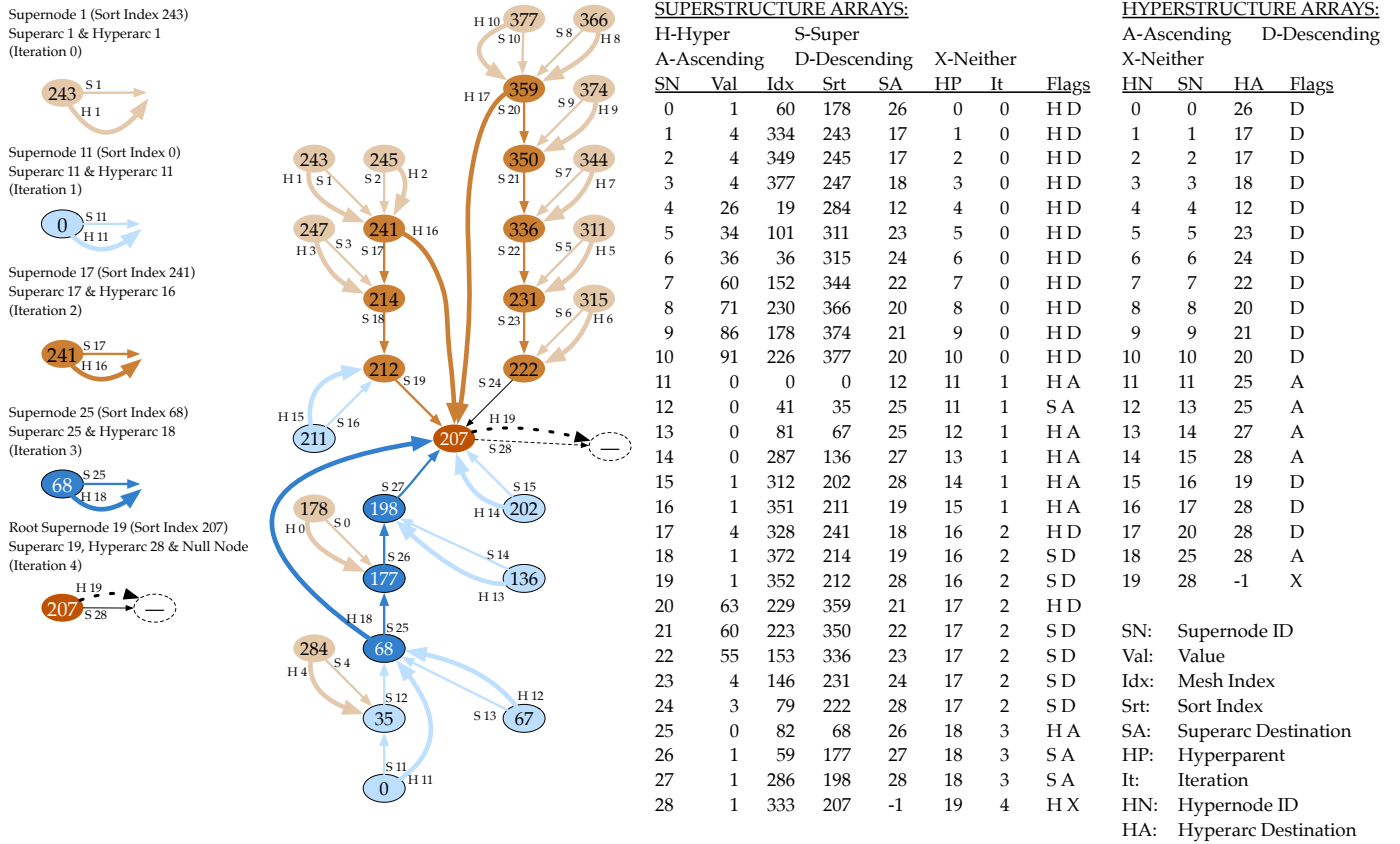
Supernode 1 (Sort Index 243)
Superarc 1 & Hyperarc 1
(Iteration 0)

243 S 1 H 1

Supernode 11 (Sort Index 0)
Superarc 11 & Hyperarc 11
(Iteration 1)

0 S 11 H 11

Supernode 17 (Sort Index 241)
Superarc 17 & Hyperarc 16
(Iteration 2)

241 S 17 H 16

Supernode 25 (Sort Index 68)
Superarc 25 & Hyperarc 18
(Iteration 3)

68 S 25 H 18

Root Supernode 19 (Sort Index 207)
Superarc 19, Hyperarc 28 & Null Node
(Iteration 4)

H 19 207 S 28 —

377 H 10 S 10 366 S 8 H 8 359 H 17 374 S 9 H 9 S 20 350 344 S 21 S 7 H 7 336 311 S 22 S 5 H 5 231 315 S 23 S 6 H 6 222 S 24

243 245 H 1 S 1 S 2 H 2 247 241 H 16 H 3 S 3 S 17 214 S 18 212 S 19 H 15 S 16 211 207 H 19 S 28 — S 15 H 14 202 S 27 198 178 H 0 S 0 S 26 177 S 14 136 H 13 H 18 S 25 68 284 H 4 S 4 H 12 S 12 S 13 35 67 S 11 H 11 0

SUPERSTRUCTURE ARRAYS:
H-Hyper S-Super
A-Ascending D-Descending X-Neither

| SN | Val | Idx | Srt | SA | HP | It | Flags |
|---|---|---|---|---|---|---|---|
| 0 | 1 | 60 | 178 | 26 | 0 | 0 | H D |
| 1 | 4 | 334 | 243 | 17 | 1 | 0 | H D |
| 2 | 4 | 349 | 245 | 17 | 2 | 0 | H D |
| 3 | 4 | 377 | 247 | 18 | 3 | 0 | H D |
| 4 | 26 | 19 | 284 | 12 | 4 | 0 | H D |
| 5 | 34 | 101 | 311 | 23 | 5 | 0 | H D |
| 6 | 36 | 36 | 315 | 24 | 6 | 0 | H D |
| 7 | 60 | 152 | 344 | 22 | 7 | 0 | H D |
| 8 | 71 | 230 | 366 | 20 | 8 | 0 | H D |
| 9 | 86 | 178 | 374 | 21 | 9 | 0 | H D |
| 10 | 91 | 226 | 377 | 20 | 10 | 0 | H D |
| 11 | 0 | 0 | 0 | 12 | 11 | 1 | H A |
| 12 | 0 | 41 | 35 | 25 | 11 | 1 | S A |
| 13 | 0 | 81 | 67 | 25 | 12 | 1 | H A |
| 14 | 0 | 287 | 136 | 27 | 13 | 1 | H A |
| 15 | 1 | 312 | 202 | 28 | 14 | 1 | H A |
| 16 | 1 | 351 | 211 | 19 | 15 | 1 | H A |
| 17 | 4 | 328 | 241 | 18 | 16 | 2 | H D |
| 18 | 1 | 372 | 214 | 19 | 16 | 2 | S D |
| 19 | 1 | 352 | 212 | 28 | 16 | 2 | S D |
| 20 | 63 | 229 | 359 | 21 | 17 | 2 | H D |
| 21 | 60 | 223 | 350 | 22 | 17 | 2 | S D |
| 22 | 55 | 153 | 336 | 23 | 17 | 2 | S D |
| 23 | 4 | 146 | 231 | 24 | 17 | 2 | S D |
| 24 | 3 | 79 | 222 | 28 | 17 | 2 | S D |
| 25 | 0 | 82 | 68 | 26 | 18 | 3 | H A |
| 26 | 1 | 59 | 177 | 27 | 18 | 3 | S A |
| 27 | 1 | 286 | 198 | 28 | 18 | 3 | S A |
| 28 | 1 | 333 | 207 | -1 | 19 | 4 | H X |

HYPERSTRUCTURE ARRAYS:
A-Ascending D-Descending
X-Neither

| HN | SN | HA | Flags |
|---|---|---|---|
| 0 | 0 | 26 | D |
| 1 | 1 | 17 | D |
| 2 | 2 | 17 | D |
| 3 | 3 | 18 | D |
| 4 | 4 | 12 | D |
| 5 | 5 | 23 | D |
| 6 | 6 | 24 | D |
| 7 | 7 | 22 | D |
| 8 | 8 | 20 | D |
| 9 | 9 | 21 | D |
| 10 | 10 | 20 | D |
| 11 | 11 | 25 | A |
| 12 | 13 | 25 | A |
| 13 | 14 | 27 | A |
| 14 | 15 | 28 | A |
| 15 | 16 | 19 | D |
| 16 | 17 | 28 | D |
| 17 | 20 | 28 | D |
| 18 | 25 | 28 | A |
| 19 | 28 | -1 | X |

SN: Supernode ID
Val: Value
Idx: Mesh Index
Srt: Sort Index
SA: Superarc Destination
HP: Hyperparent
It: Iteration
HN: Hypernode ID
HA: Hyperarc Destination